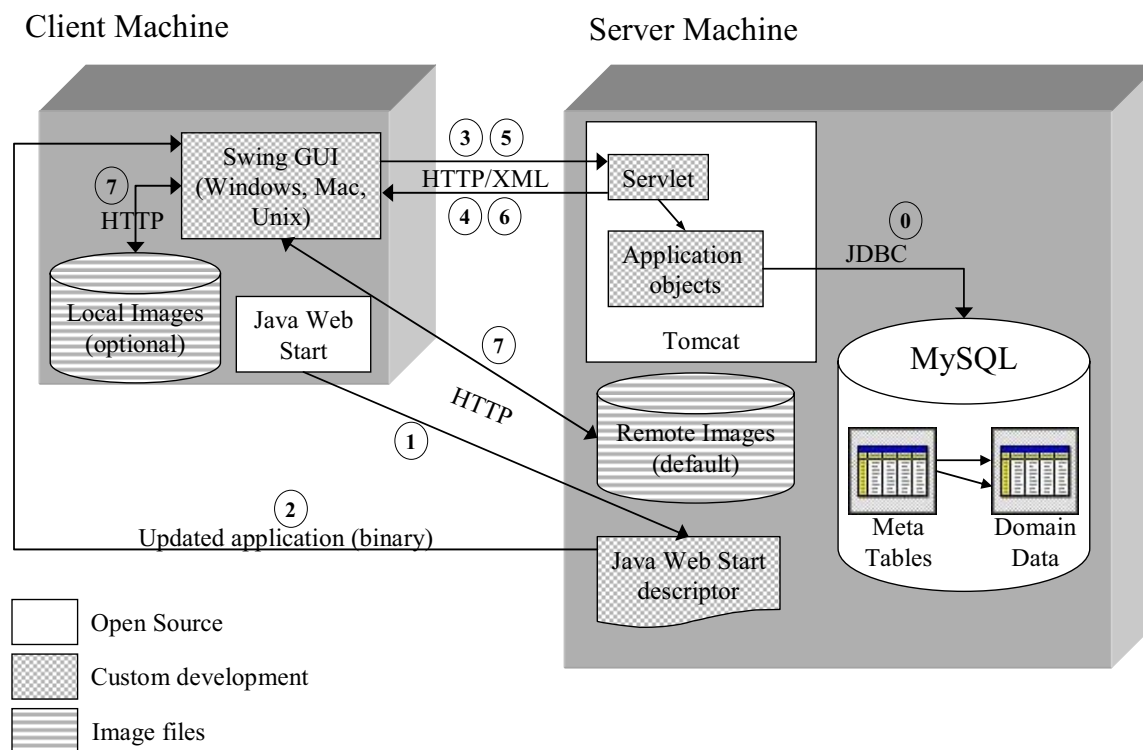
Client Machine

Server Machine

3 5

Swing GUI (Windows, Mac, Unix)

HTTP/XML

Servlet

7

HTTP

4 6

0

Application objects

JDBC

Local Images (optional)

Java Web Start

Tomcat

7

MySQL

HTTP

Remote Images (default)

1

2

Updated application (binary)

Java Web Start descriptor

Meta Tables

Domain Data

Open Source

Custom development

Image files